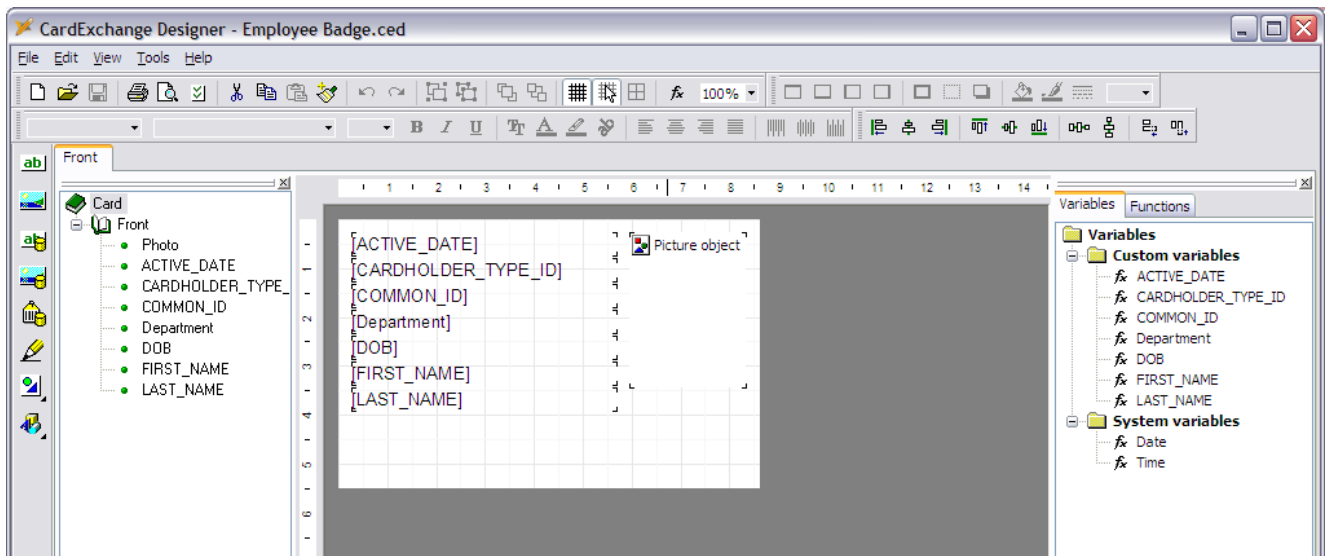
CardExchange Designer - Employee Badge.ced

File Edit View Tools Help

100%

B I U

ab|

Front

Card
Front
Photo
ACTIVE_DATE
CARDHOLDER_TYPE_
COMMON_ID
Department
DOB
FIRST_NAME
LAST_NAME

1 2 3 4 5 6 7 8 9 10 11 12 13 14

1 2 3 4 5 6

[ACTIVE_DATE]
[CARDHOLDER_TYPE_ID]
[COMMON_ID]
[Department]
[DOB]
[FIRST_NAME]
[LAST_NAME]

Picture object

Variables Functions

Variables
Custom variables
ACTIVE_DATE
CARDHOLDER_TYPE_ID
COMMON_ID
Department
DOB
FIRST_NAME
LAST_NAME
System variables
Date
Time